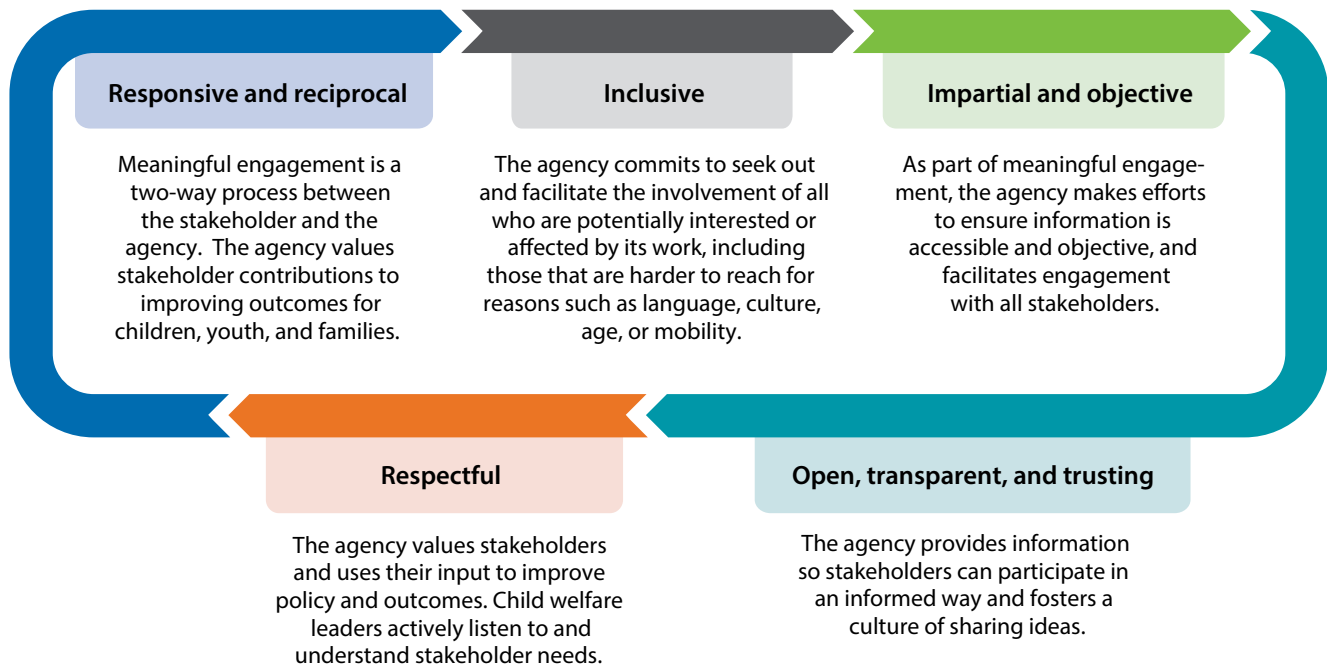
Responsive and reciprocal

Meaningful engagement is a two-way process between the stakeholder and the agency. The agency values stakeholder contributions to improving outcomes for children, youth, and families.

Inclusive

The agency commits to seek out and facilitate the involvement of all who are potentially interested or affected by its work, including those that are harder to reach for reasons such as language, culture, age, or mobility.

Impartial and objective

As part of meaningful engagement, the agency makes efforts to ensure information is accessible and objective, and facilitates engagement with all stakeholders.

Respectful

The agency values stakeholders and uses their input to improve policy and outcomes. Child welfare leaders actively listen to and understand stakeholder needs.

Open, transparent, and trusting

The agency provides information so stakeholders can participate in an informed way and fosters a culture of sharing ideas.